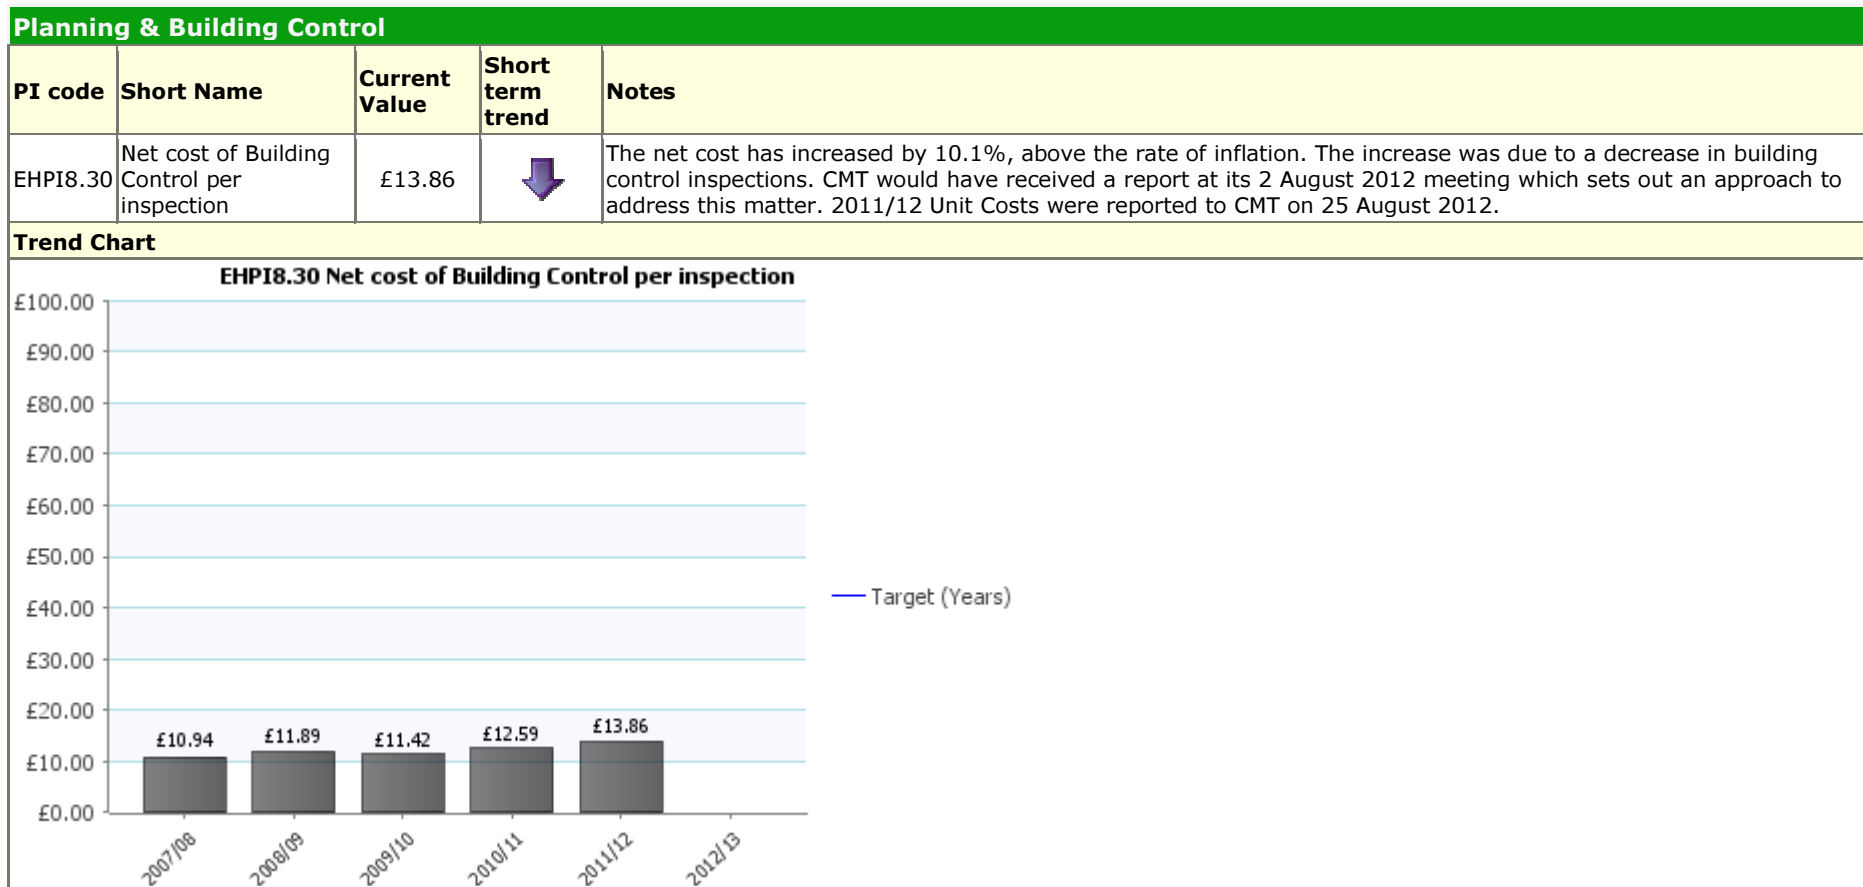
Planning & Building Control

| PI code | Short Name | Current Value | Short term trend | Notes |
|---|---|---|---|---|
| EHPI8.30 | Net cost of Building Control per inspection | £13.86 | | The net cost has increased by 10.1%, above the rate of inflation. The increase was due to a decrease in building control inspections. CMT would have received a report at its 2 August 2012 meeting which sets out an approach to address this matter. 2011/12 Unit Costs were reported to CMT on 25 August 2012. |

Trend Chart

EHPI8.30 Net cost of Building Control per inspection

£100.00
£90.00
£80.00
£70.00
£60.00
£50.00
£40.00
£30.00
£20.00
£10.00
£0.00

£10.94
£11.89
£11.42
£12.59
£13.86

2007/08
2008/09
2009/10
2010/11
2011/12
2012/13

Target (Years)